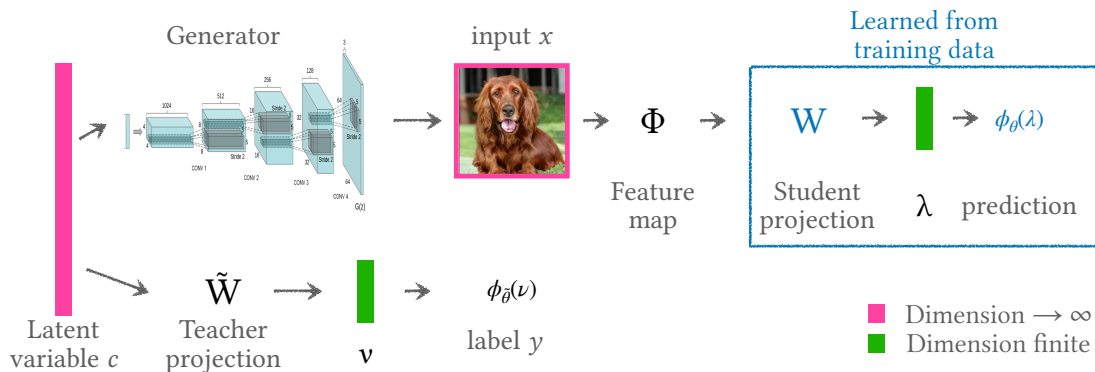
Generator

1024

512

256

128

3

Stride 2

Stride 2

Stride 2

CONV 1

CONV 2

CONV 3

CONV 4

64

G(z)

input $x$

$\Phi$

Feature map

Learned from training data

W

$\phi_{\theta}(\lambda)$

Student projection

$\lambda$

prediction

$\tilde{\mathrm{W}}$

$\phi_{\tilde{\theta}}(\nu)$

Latent variable $c$

Teacher projection

$\nu$

label $y$

Dimension $\longrightarrow \infty$

Dimension finite